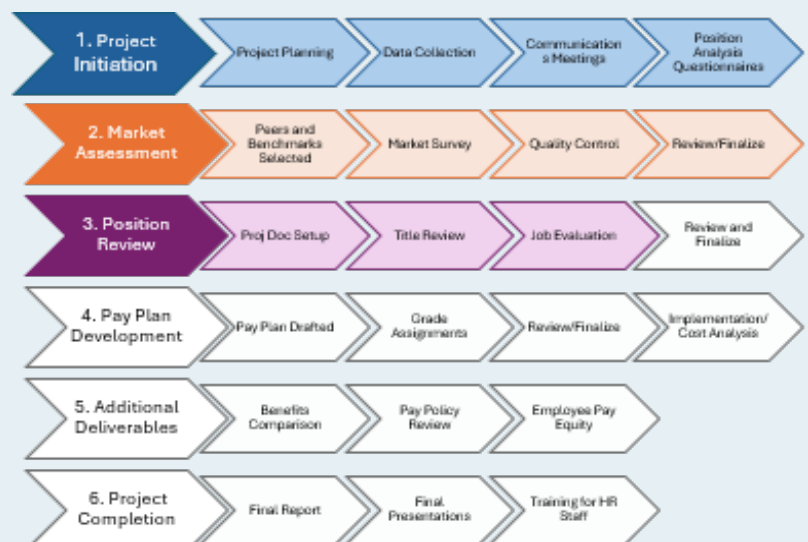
1. Project Initiation

Project Planning

Data Collection

Communications Meetings

Position Analysis Questionnaires

2. Market Assessment

Peers and Benchmarks Selected

Market Survey

Quality Control

Review/Finalize

3. Position Review

Proj Doc Setup

Title Review

Job Evaluation

Review and Finalize

4. Pay Plan Development

Pay Plan Drafted

Grade Assignments

Review/Finalize

Implementation/ Cost Analysis

5. Additional Deliverables

Benefits Comparison

Pay Policy Review

Employee Pay Equity

6. Project Completion

Final Report

Final Presentations

Training for HR Staff